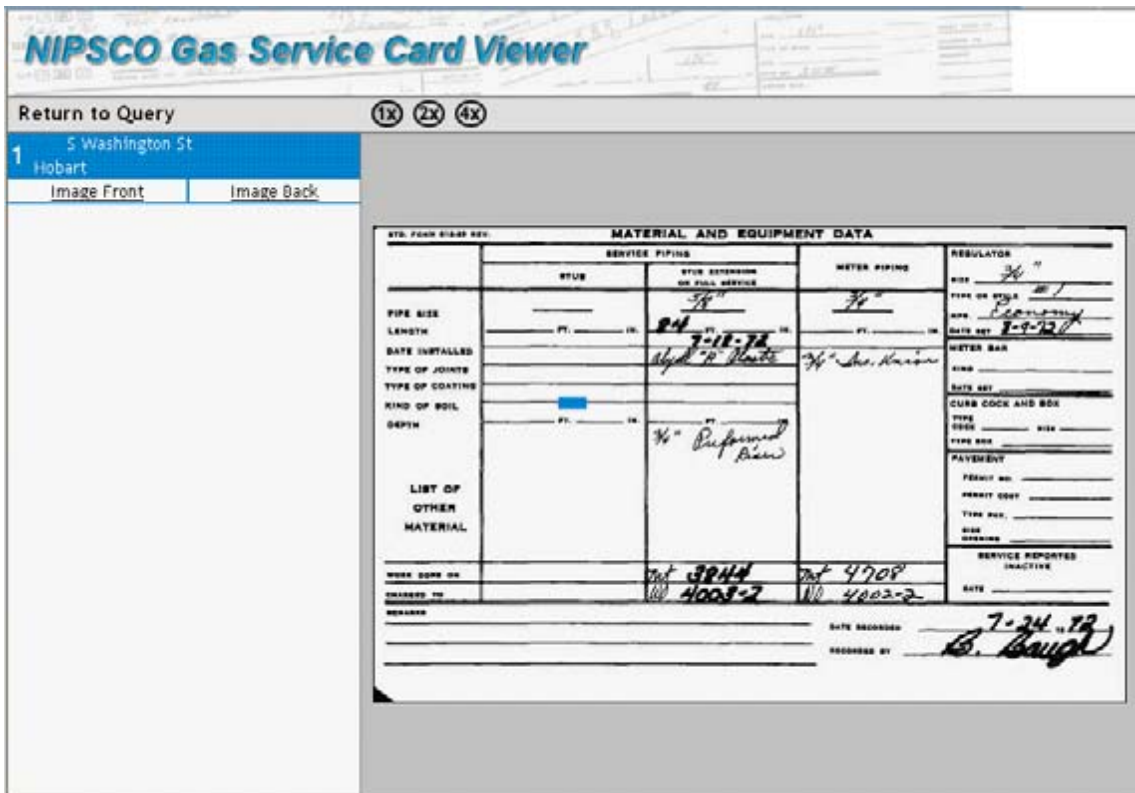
NIPSCO Gas Service Card Viewer

Return to Query

1x 2x 4x

1 S Washington St Hobart

Image Front | Image Back

STD. FORM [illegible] REV.

MATERIAL AND EQUIPMENT DATA

| | SERVICE PIPING | | | REGULATOR |
|---|---|---|---|---|
| | STUB | STUB EXTENSION OR FULL SERVICE | METER PIPING | SIZE 3/4" |
| PIPE SIZE | | 5/8" | 3/4" | TYPE OR STYLE #1 |
| LENGTH | FT. IN. | 84 FT. IN. | FT. IN. | MFR. Economy |
| DATE INSTALLED | | 7-18-72 | | DATE SET 8-9-72 |
| TYPE OF JOINTS | | Dyall "H" Plastic | 3/4" Ins. Union | METER BAR |
| TYPE OF COATING | | | | KIND |
| KIND OF SOIL | | | | DATE SET |
| DEPTH | FT. IN. | FT. IN. | | CURB COCK AND BOX |
| | | 3/4" Preformed Riser | | TYPE COCK SIZE |
| LIST OF OTHER MATERIAL | | | | TYPE BOX |
| | | | | PAVEMENT |
| | | | | PERMIT NO. |
| | | | | PERMIT COST |
| | | | | TYPE PAV. |
| | | | | SIZE OPENING |
| | | | | SERVICE REPORTED INACTIVE |
| WORK DONE ON | | Ord 3844 | Ord 4708 | DATE |
| CHARGED TO | | WO 4003-2 | WO 4003-2 | |

REMARKS

DATE RECORDED 7-24-72

RECORDED BY B. Baugh